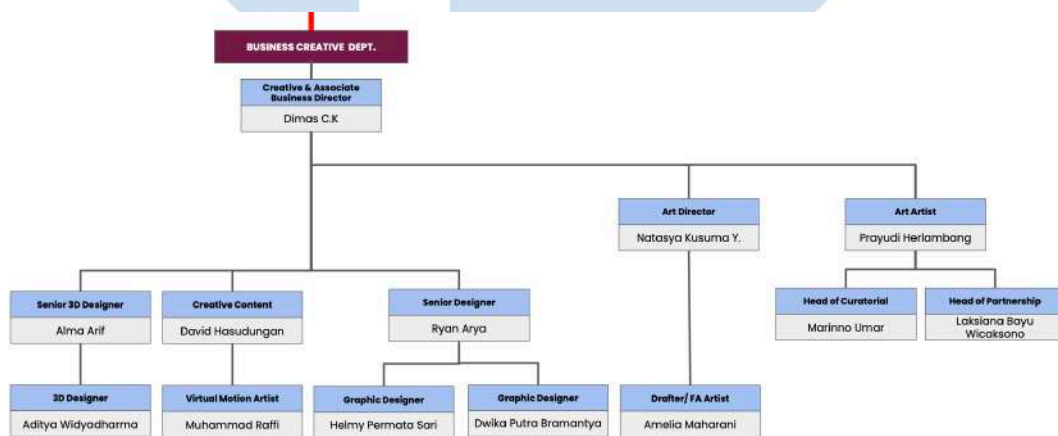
BUSINESS CREATIVE DEPT.

Creative & Associate Business Director
Dimas C.K

Art Director
Natasya Kusuma Y.

Art Artist
Prayudi Herlambang

Senior 3D Designer
Alma Arif

Creative Content
David Hasudungan

Senior Designer
Ryan Arya

Head of Curatorial
Marinno Umar

Head of Partnership
Laksiana Bayu Wicaksono

3D Designer
Aditya Widyadharma

Virtual Motion Artist
Muhammad Raffi

Graphic Designer
Helmy Permata Sari

Graphic Designer
Dwika Putra Bramantya

Drafter/ FA Artist
Amelia Maharani